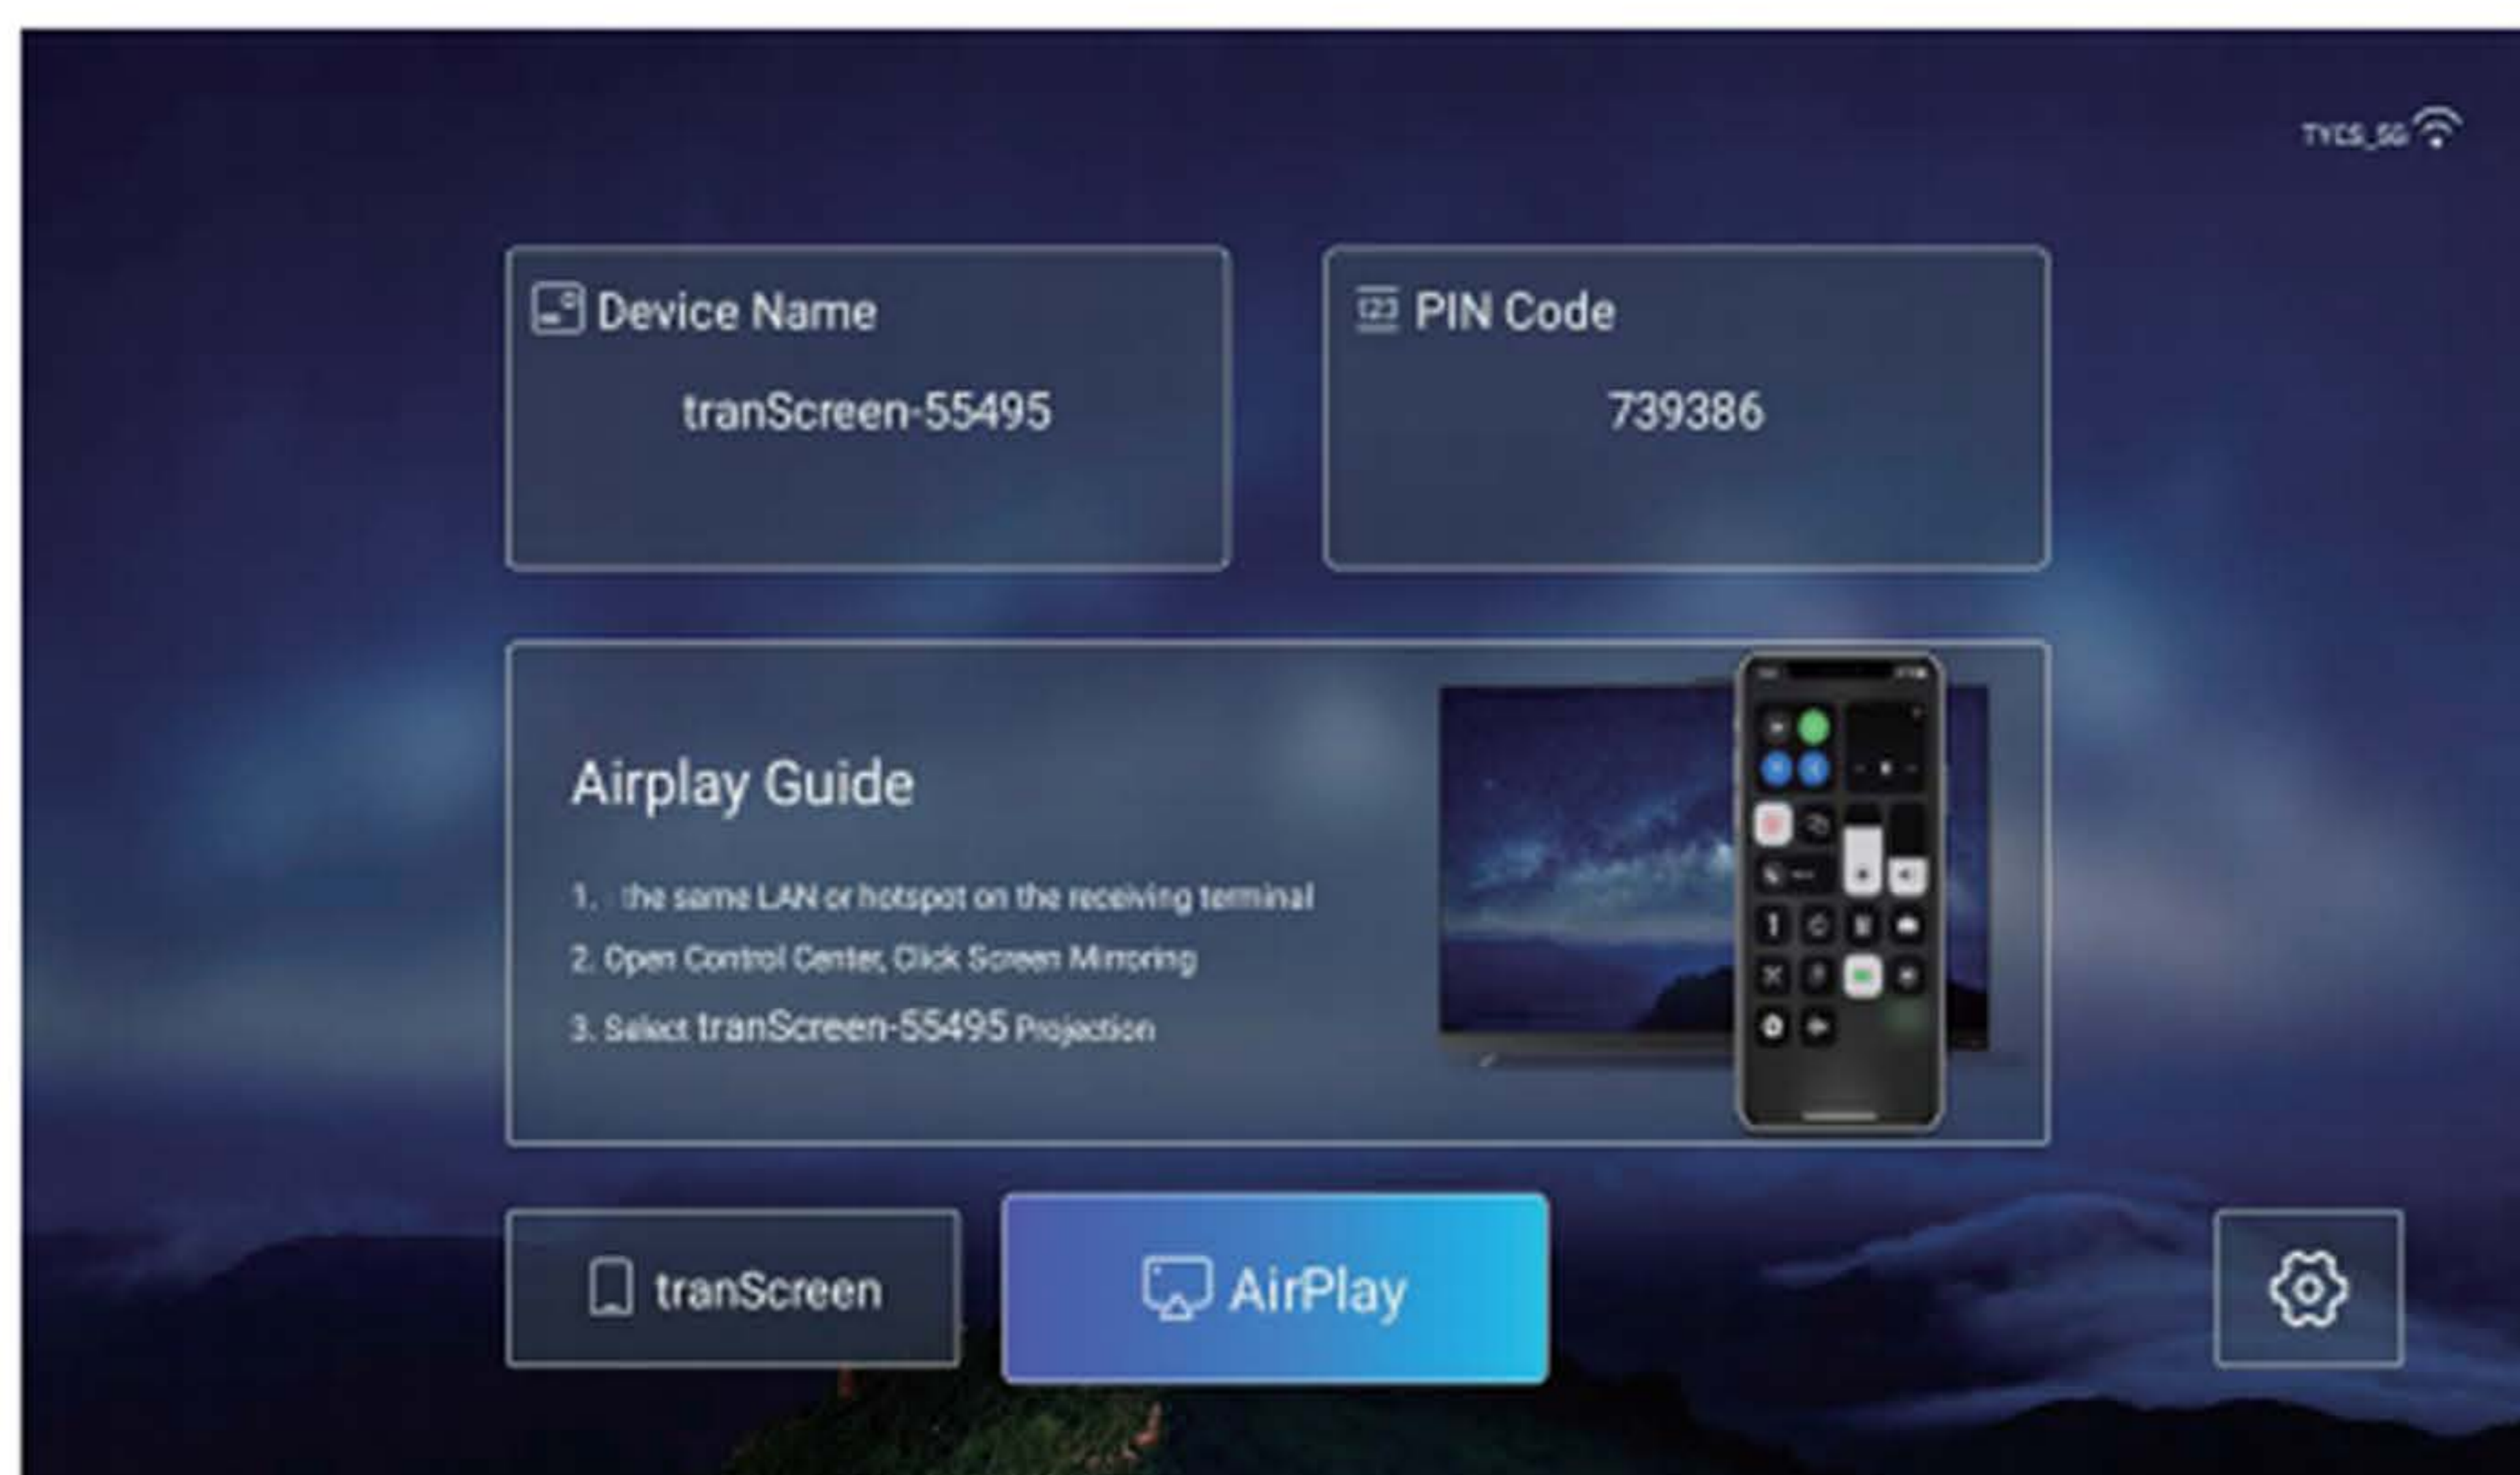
TYCS_5G

Device Name

tranScreen-55495

PIN Code

739386

Airplay Guide

1. the same LAN or hotspot on the receiving terminal

2. Open Control Center, Click Screen Mirroring

3. Select tranScreen-55495 Projection

tranScreen

AirPlay